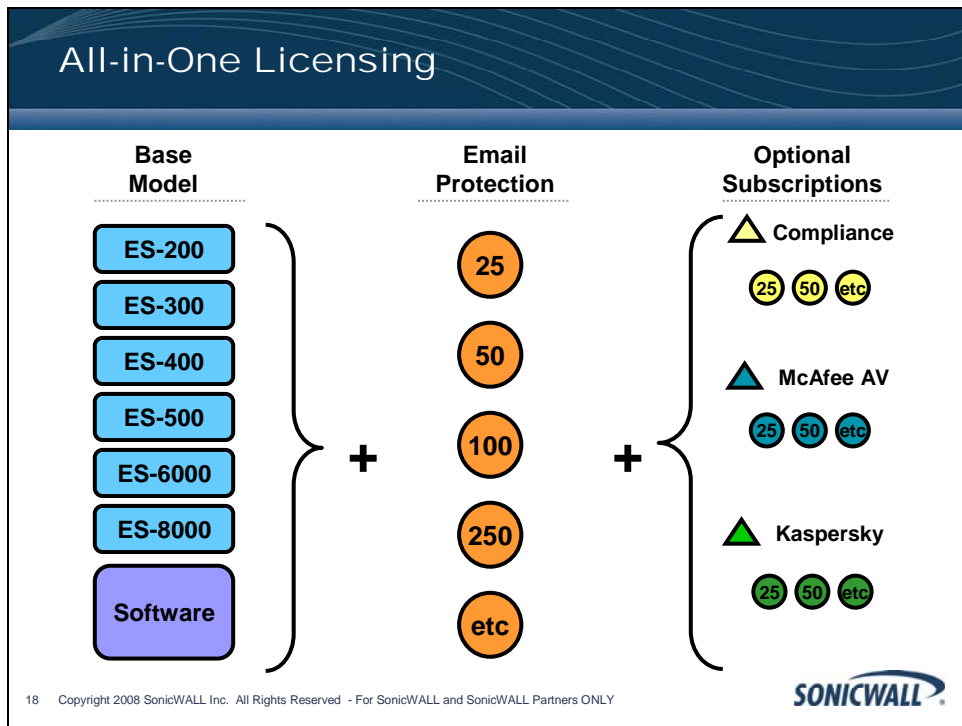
All-in-One Licensing

Base Model

ES-200
ES-300
ES-400
ES-500
ES-6000
ES-8000
Software

+

Email Protection

25
50
100
250
etc

+

Optional Subscriptions

Compliance
25 50 etc

McAfee AV
25 50 etc

Kaspersky
25 50 etc

18 Copyright 2008 SonicWALL Inc. All Rights Reserved - For SonicWALL and SonicWALL Partners ONLY

SONICWALL